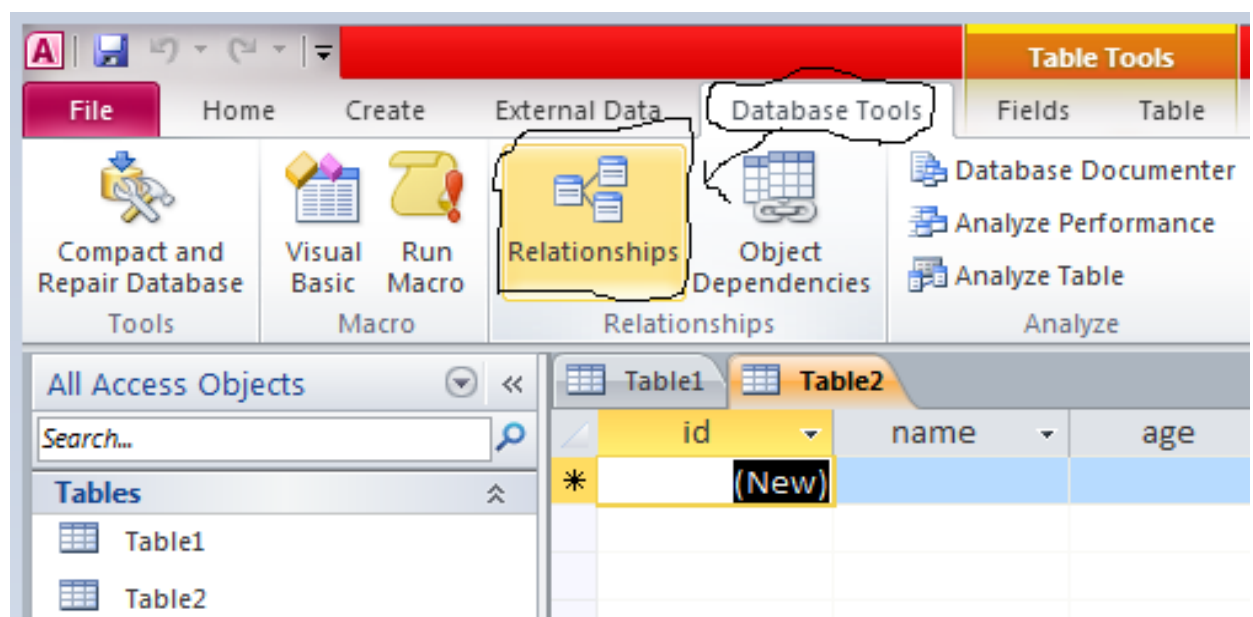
Table Tools

File Home Create External Data Database Tools Fields Table

Compact and Repair Database
Tools

Visual Basic
Run Macro
Macro

Relationships
Object Dependencies
Relationships

Database Documenter
Analyze Performance
Analyze Table
Analyze

All Access Objects

Search...

Tables

Table1

Table2

Table1 Table2

| | id | name | age |
|---|---|---|---|
| * | (New) | | |